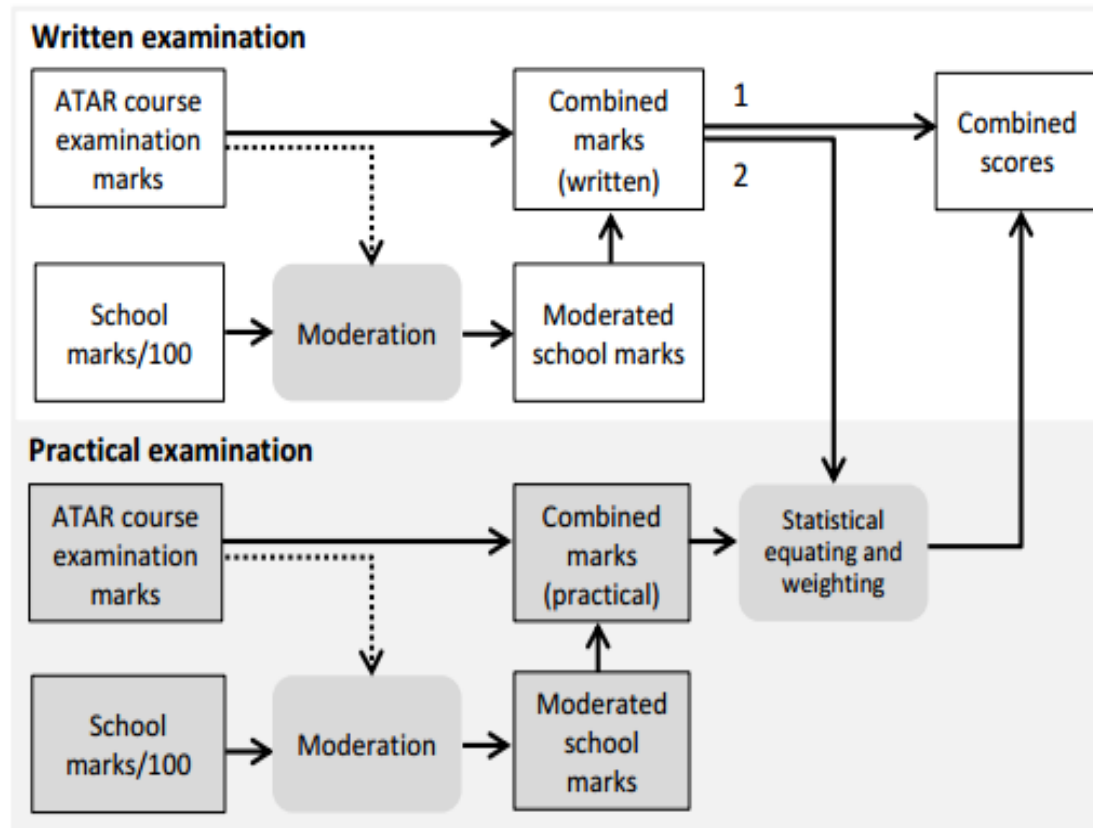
Written examination

ATAR course examination marks

Combined marks (written)

1

2

Combined scores

School marks/100

Moderation

Moderated school marks

Practical examination

ATAR course examination marks

Combined marks (practical)

Statistical equating and weighting

School marks/100

Moderation

Moderated school marks